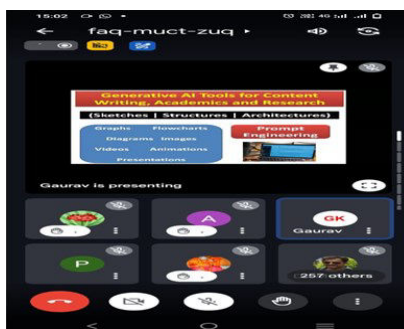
15:02

faq-muct-zuq

Generative AI Tools for Content Writing, Academics and Research

(Sketches | Structures | Architectures)

Graphs | Flowcharts
Diagrams | Images
Videos | Animations
Presentations

Prompt Engineering

Gaurav is presenting

A

GK
Gaurav

P

257 others